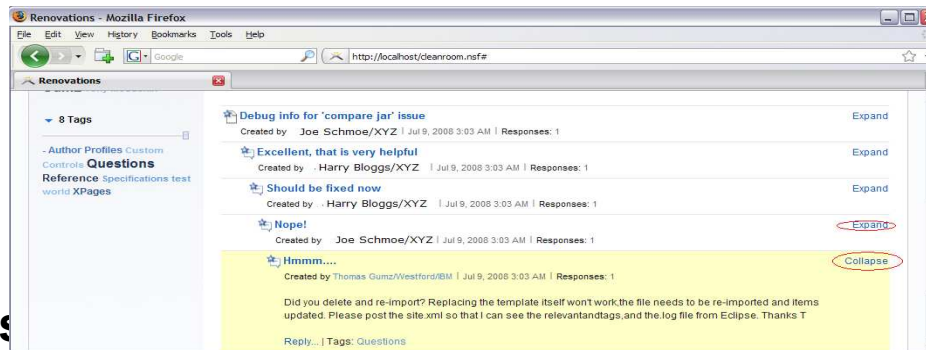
Renovations - Mozilla Firefox

File Edit View History Bookmarks Tools Help

Google

http://localhost/cleanroom.nsf#

Renovations

8 Tags

- Author Profiles Custom Controls Questions Reference Specifications test world XPages

Debug info for 'compare jar' issue
Created by Joe Schmoe/XYZ | Jul 9, 2008 3:03 AM | Responses: 1
Expand

Excellent, that is very helpful
Created by Harry Bloggs/XYZ | Jul 9, 2008 3:03 AM | Responses: 1
Expand

Should be fixed now
Created by Harry Bloggs/XYZ | Jul 9, 2008 3:03 AM | Responses: 1
Expand

Nope!
Created by Joe Schmoe/XYZ | Jul 9, 2008 3:03 AM | Responses: 1
Expand

Hmmm....
Created by Thomas Gumz/Westford/IBM | Jul 9, 2008 3:03 AM | Responses: 1
Collapse

Did you delete and re-import? Replacing the template itself won't work,the file needs to be re-imported and items updated. Please post the site.xml so that I can see the relevantandtags,and the.log file from Eclipse. Thanks T

Reply... | Tags: Questions